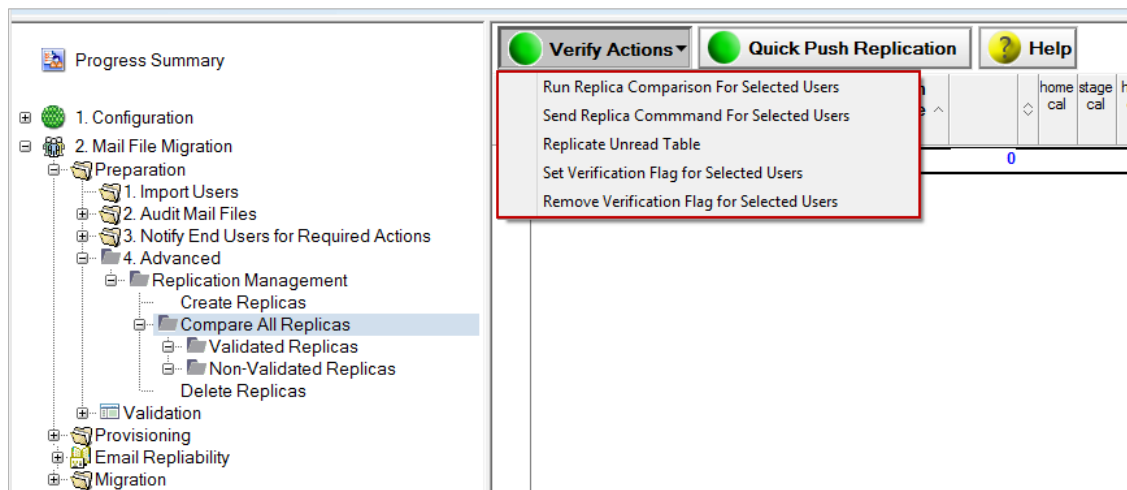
Progress Summary

1. Configuration

2. Mail File Migration

Preparation

1. Import Users

2. Audit Mail Files

3. Notify End Users for Required Actions

4. Advanced

Replication Management

Create Replicas

Compare All Replicas

Validated Replicas

Non-Validated Replicas

Delete Replicas

Validation

Provisioning

Email Repliability

Migration

Verify Actions

Quick Push Replication

Help

Run Replica Comparison For Selected Users

Send Replica Commmand For Selected Users

Replicate Unread Table

Set Verification Flag for Selected Users

Remove Verification Flag for Selected Users

home cal

stage cal

0